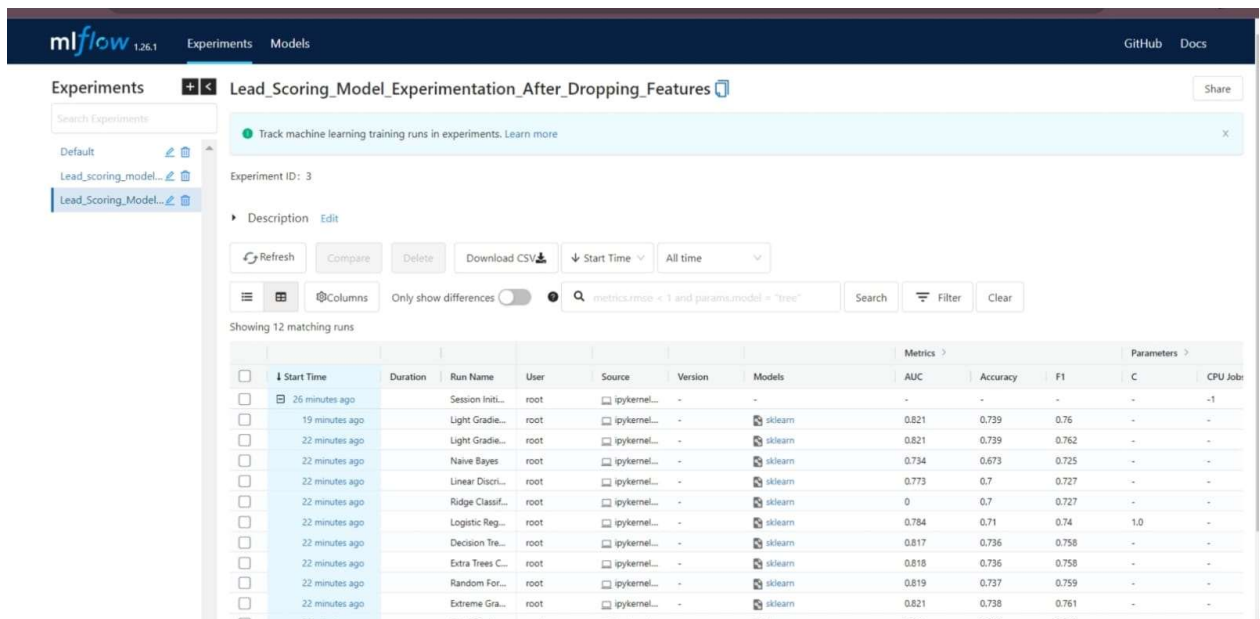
mlflow 1.26.1 Experiments Models GitHub Docs

Experiments + <

Search Experiments

Default
Lead_scoring_model...
Lead_Scoring_Model...

Lead_Scoring_Model_Experimentation_After_Dropping_Features

Share

Track machine learning training runs in experiments. Learn more

Experiment ID: 3

Description Edit

Refresh Compare Delete Download CSV ↓ Start Time All time

Columns Only show differences metrics.rmse < 1 and params.model = "tree" Search Filter Clear

Showing 12 matching runs

| | | | | | | | | Metrics > | | | Parameters > | |
|---|---|---|---|---|---|---|---|---|---|---|---|---|
| | ↓ Start Time | Duration | Run Name | User | Source | Version | Models | AUC | Accuracy | F1 | C | CPU Jobs |
| | 26 minutes ago | | Session Initi... | root | ipykernel... | - | - | - | - | - | - | -1 |
| | 19 minutes ago | | Light Gradie... | root | ipykernel... | - | sklearn | 0.821 | 0.739 | 0.76 | - | - |
| | 22 minutes ago | | Light Gradie... | root | ipykernel... | - | sklearn | 0.821 | 0.739 | 0.762 | - | - |
| | 22 minutes ago | | Naive Bayes | root | ipykernel... | - | sklearn | 0.734 | 0.673 | 0.725 | - | - |
| | 22 minutes ago | | Linear Discri... | root | ipykernel... | - | sklearn | 0.773 | 0.7 | 0.727 | - | - |
| | 22 minutes ago | | Ridge Classif... | root | ipykernel... | - | sklearn | 0 | 0.7 | 0.727 | - | - |
| | 22 minutes ago | | Logistic Reg... | root | ipykernel... | - | sklearn | 0.784 | 0.71 | 0.74 | 1.0 | - |
| | 22 minutes ago | | Decision Tre... | root | ipykernel... | - | sklearn | 0.817 | 0.736 | 0.758 | - | - |
| | 22 minutes ago | | Extra Trees C... | root | ipykernel... | - | sklearn | 0.818 | 0.736 | 0.758 | - | - |
| | 22 minutes ago | | Random For... | root | ipykernel... | - | sklearn | 0.819 | 0.737 | 0.759 | - | - |
| | 22 minutes ago | | Extreme Gra... | root | ipykernel... | - | sklearn | 0.821 | 0.738 | 0.761 | - | - |